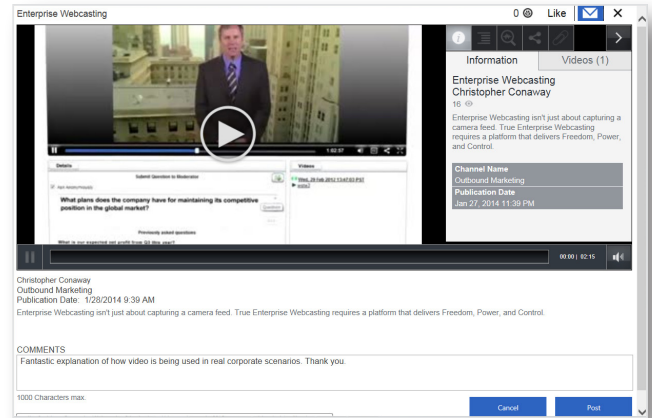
Enterprise Webcasting

0 Like

Information

Videos (1)

Enterprise Webcasting Christopher Conaway

16

Enterprise Webcasting isn't just about capturing a camera feed. True Enterprise Webcasting requires a platform that delivers Freedom, Power, and Control.

Channel Name

Outbound Marketing

Publication Date

Jan 27, 2014 11:39 PM

1:02:57

Details

Submit Question to Moderator

Videos

What plans does the company have for maintaining its competitive position in the global market?

Previously asked questions

What is our expected net profit from Q3 this year?

00:00 | 02:15

Christopher Conaway
Outbound Marketing
Publication Date: 1/28/2014 9:39 AM

Enterprise Webcasting isn't just about capturing a camera feed. True Enterprise Webcasting requires a platform that delivers Freedom, Power, and Control.

COMMENTS

Fantastic explanation of how video is being used in real corporate scenarios. Thank you.

1000 Characters max.

Cancel

Post